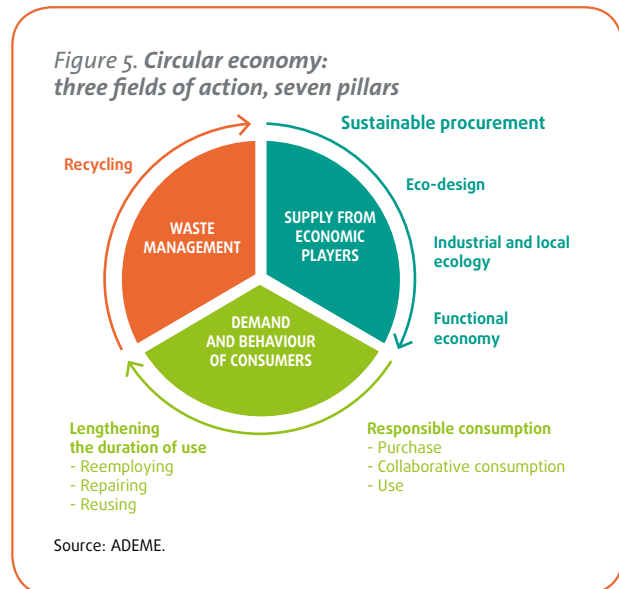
Figure 5. **Circular economy: three fields of action, seven pillars**

Sustainable procurement

Recycling

WASTE MANAGEMENT

SUPPLY FROM ECONOMIC PLAYERS

Eco-design

Industrial and local ecology

Functional economy

DEMAND AND BEHAVIOUR OF CONSUMERS

Lengthening the duration of use
- Reemploying
- Repairing
- Reusing

Responsible consumption
- Purchase
- Collaborative consumption
- Use

Source: ADEME.